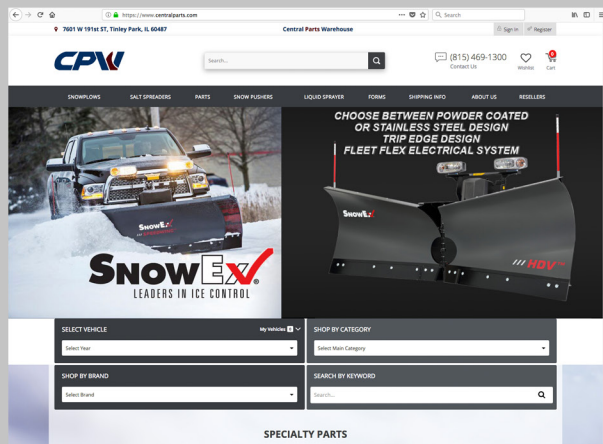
https://www.centralparts.com

Search

7601 W 191st ST, Tinley Park, IL 60487

Central Parts Warehouse

Sign in

Register

CPW

Search...

(815) 469-1300

Contact Us

Wishlist

0

Cart

SNOWPLOWS

SALT SPREADERS

PARTS

SNOW PUSHERS

LIQUID SPRAYER

FORMS

SHIPPING INFO

ABOUT US

RESELLERS

CHOOSE BETWEEN POWDER COATED OR STAINLESS STEEL DESIGN TRIP EDGE DESIGN FLEET FLEX ELECTRICAL SYSTEM

SNOWEX

SNOWEX

SnowEx

LEADERS IN ICE CONTROL

SNOWEX

HDV

SELECT VEHICLE

My Vehicles 0

Select Year

SHOP BY CATEGORY

Select Main Category

SHOP BY BRAND

Select Brand

SEARCH BY KEYWORD

Search...

SPECIALTY PARTS